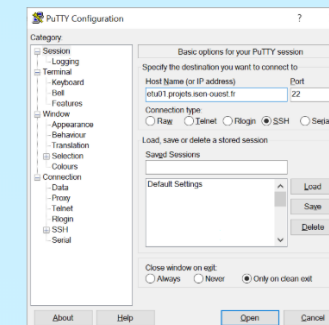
PuTTY Configuration

?

Category:

Session
Logging
Terminal
Keyboard
Bell
Features
Window
Appearance
Behaviour
Translation
Selection
Colours
Connection
Data
Proxy
Telnet
Rlogin
SSH
Serial

Basic options for your PuTTY session

Specify the destination you want to connect to

Host Name (or IP address)
Port
etu01.projets.isen-ouest.fr
22

Connection type:
Raw
Telnet
Rlogin
SSH
Seria

Load, save or delete a stored session

Saved Sessions

Default Settings

Load
Save
Delete

Close window on exit:
Always
Never
Only on clean exit

About
Help
Open
Cancel